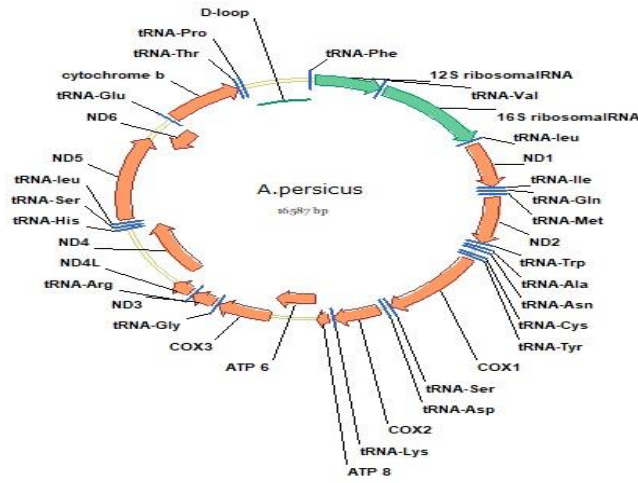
D-loop
tRNA-Pro
tRNA-Thr
tRNA-Phe
12S ribosomalRNA
cytochrome b
tRNA-Val
tRNA-Glu
16S ribosomalRNA
ND6
tRNA-leu
ND1
ND5
tRNA-Ile
tRNA-leu
A.persicus
tRNA-Gln
tRNA-Ser
16587 bp
tRNA-Met
tRNA-His
ND2
ND4
tRNA-Trp
ND4L
tRNA-Ala
tRNA-Arg
tRNA-Asn
ND3
tRNA-Cys
tRNA-Gly
tRNA-Tyr
COX3
COX1
ATP 6
tRNA-Ser
tRNA-Asp
COX2
tRNA-Lys
ATP 8